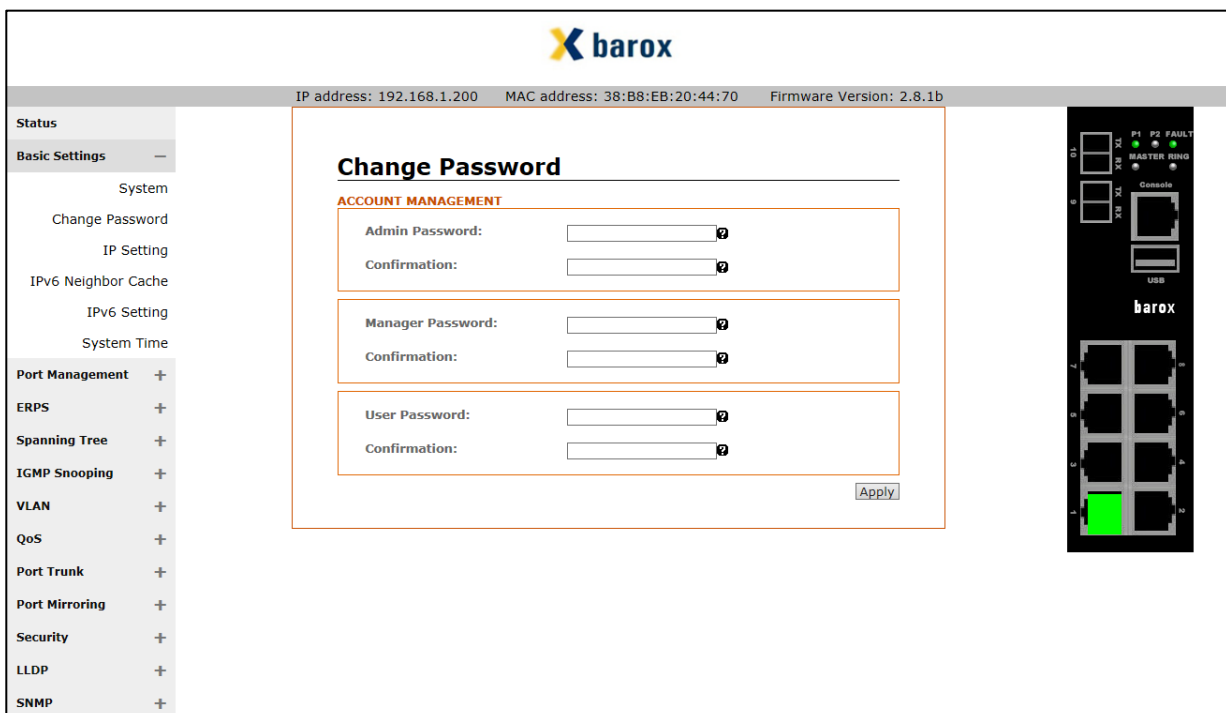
barox

IP address: 192.168.1.200 MAC address: 38:B8:EB:20:44:70 Firmware Version: 2.8.1b

Status
Basic Settings —
System
Change Password
IP Setting
IPv6 Neighbor Cache
IPv6 Setting
System Time
Port Management +
ERPS +
Spanning Tree +
IGMP Snooping +
VLAN +
QoS +
Port Trunk +
Port Mirroring +
Security +
LLDP +
SNMP +

Change Password

ACCOUNT MANAGEMENT

Admin Password: ?
Confirmation: ?

Manager Password: ?
Confirmation: ?

User Password: ?
Confirmation: ?

Apply

P1 P2 FAULT
MASTER RING
10 TX RX
9 TX RX
Console
USB
barox
7 8
5 6
3 4
1 2